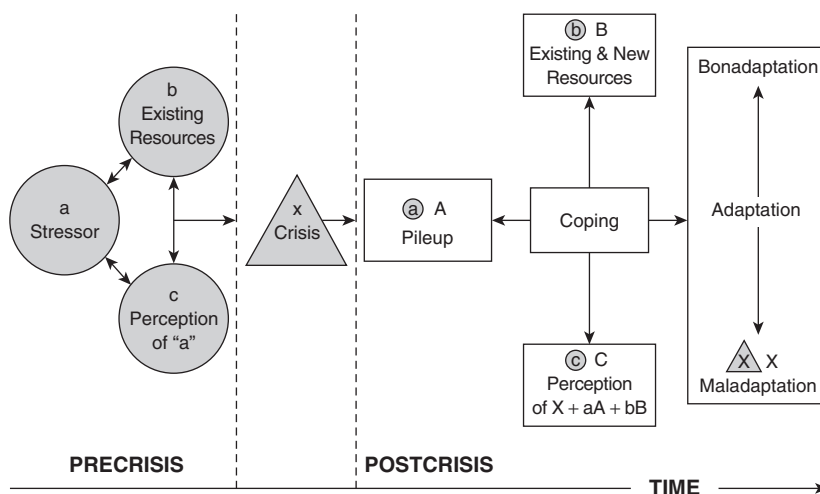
b
Existing
Resources

a
Stressor

c
Perception
of "a"

x
Crisis

ⓐ A
Pileup

ⓑ B
Existing & New
Resources

Coping

ⓒ C
Perception
of X + aA + bB

Bonadaptation

Adaptation

X X
Maladaptation

PRECRISIS

POSTCRISIS

TIME